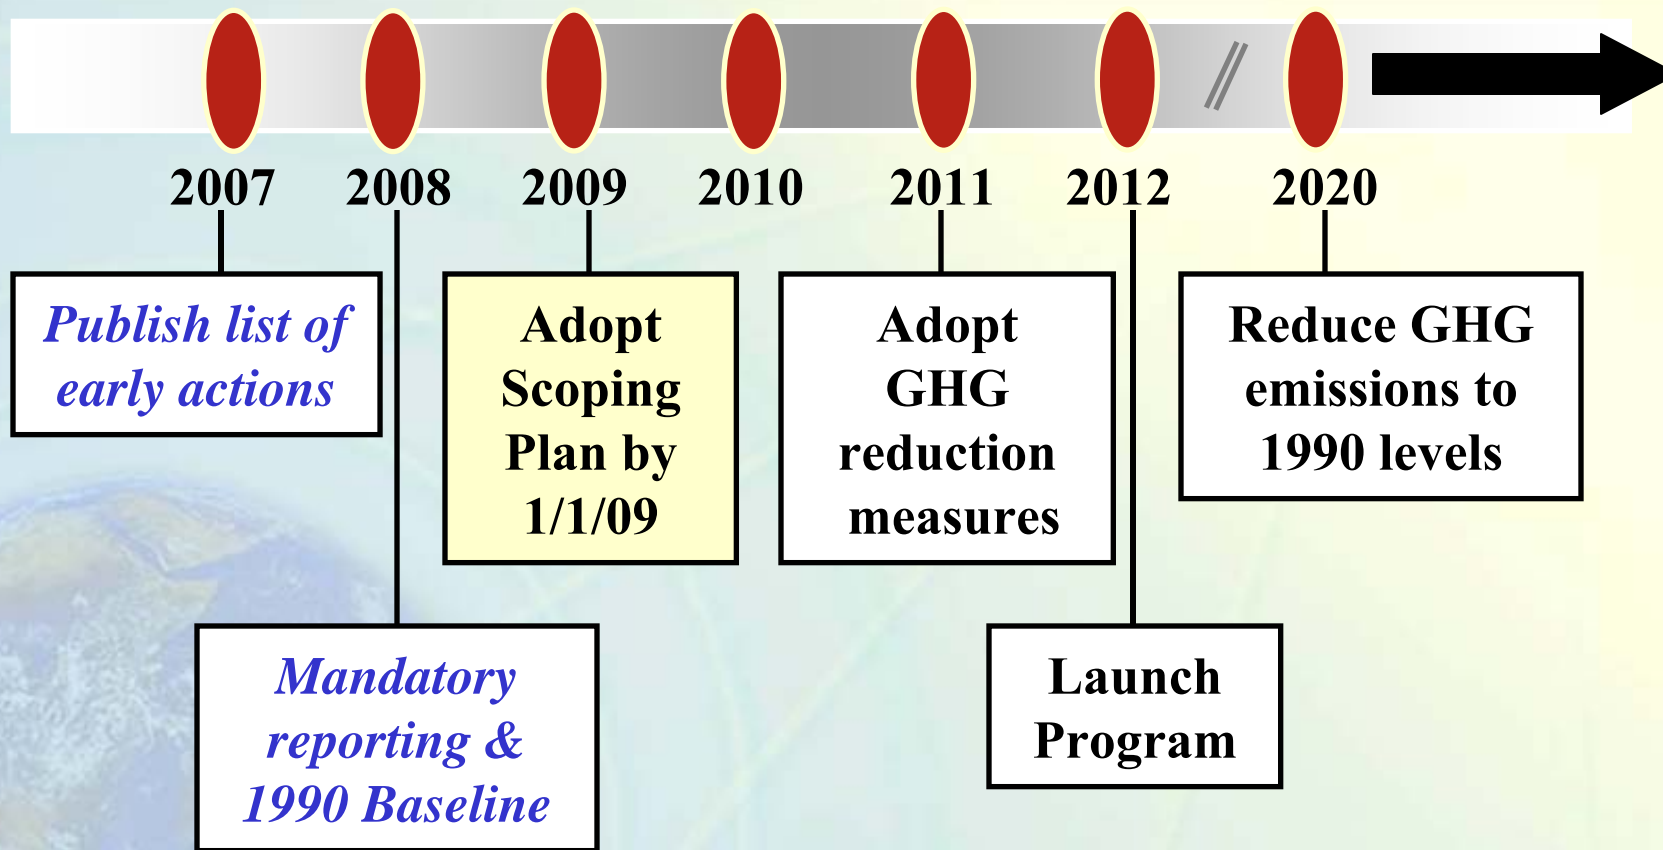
2007 2008 2009 2010 2011 2012 2020

Publish list of early actions

Mandatory reporting & 1990 Baseline

Adopt Scoping Plan by 1/1/09

Adopt GHG reduction measures

Launch Program

Reduce GHG emissions to 1990 levels